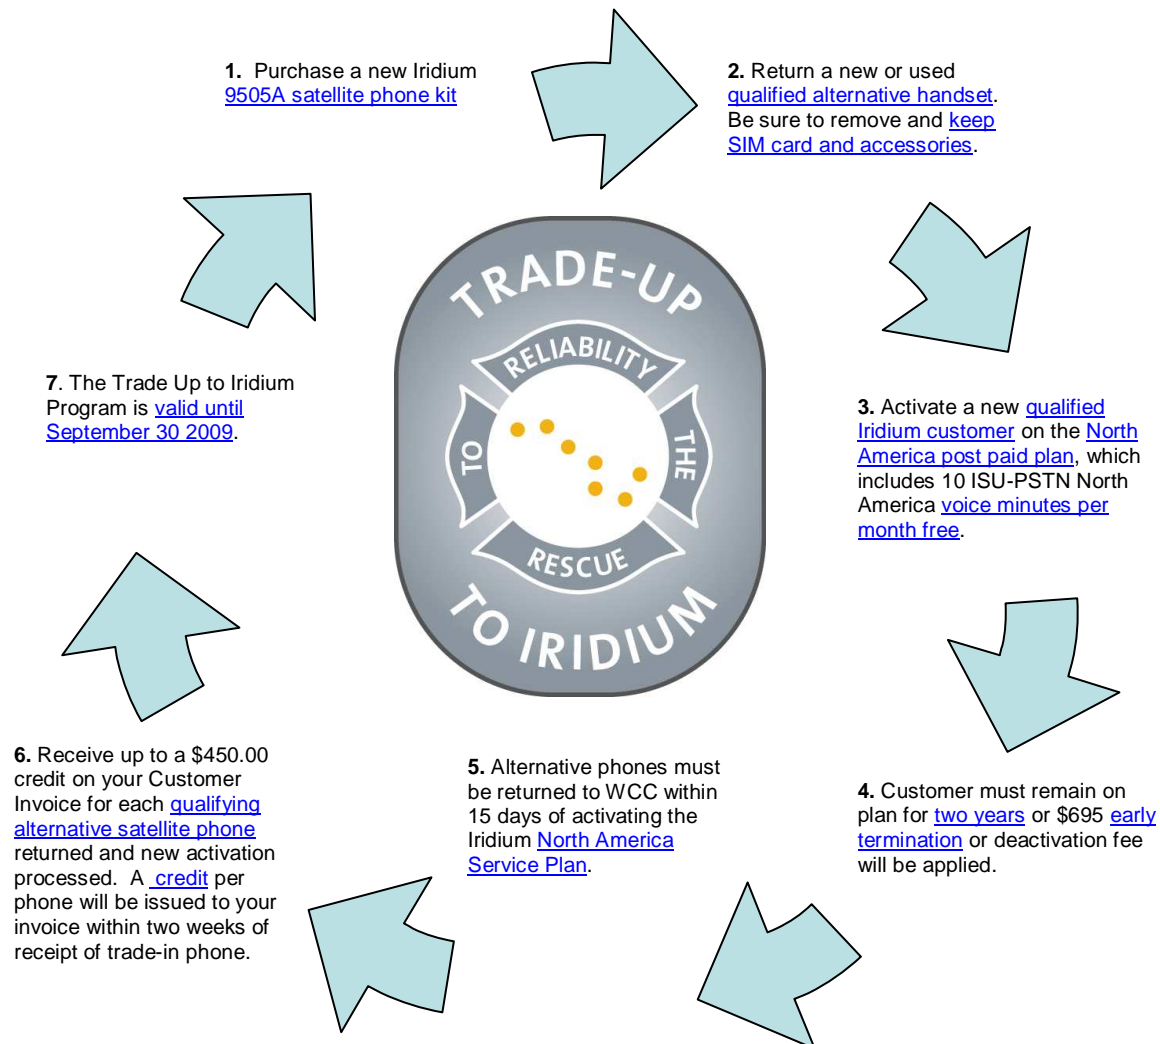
1. Purchase a new Iridium 9505A satellite phone kit

2. Return a new or used qualified alternative handset. Be sure to remove and keep SIM card and accessories.

TRADE-UP
RELIABILITY
TO
THE
RESCUE
TO IRIDIUM

7. The Trade Up to Iridium Program is valid until September 30 2009.

3. Activate a new qualified Iridium customer on the North America post paid plan, which includes 10 ISU-PSTN North America voice minutes per month free.

6. Receive up to a $450.00 credit on your Customer Invoice for each qualifying alternative satellite phone returned and new activation processed. A credit per phone will be issued to your invoice within two weeks of receipt of trade-in phone.

5. Alternative phones must be returned to WCC within 15 days of activating the Iridium North America Service Plan.

4. Customer must remain on plan for two years or $695 early termination or deactivation fee will be applied.